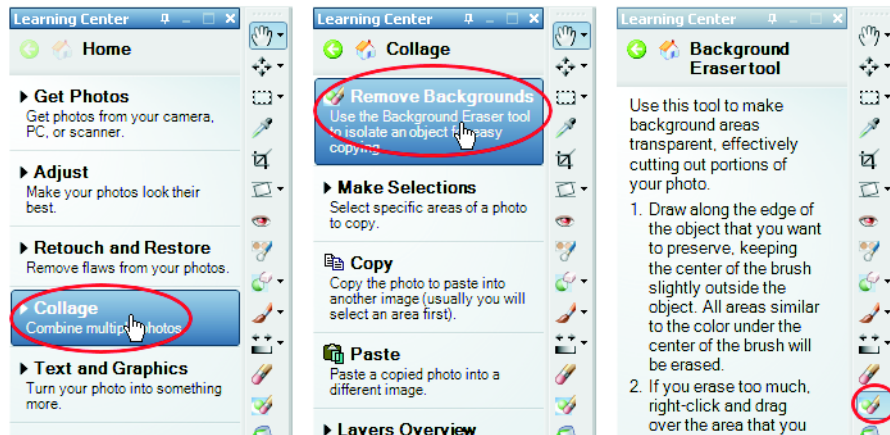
Learning Center

Home

Get Photos
Get photos from your camera, PC, or scanner.

Adjust
Make your photos look their best.

Retouch and Restore
Remove flaws from your photos.

Collage
Combine multip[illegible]hotos

Text and Graphics
Turn your photo into something more.

Learning Center

Collage

Remove Backgrounds
Use the Background Eraser tool to isolate an object f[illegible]easy copying

Make Selections
Select specific areas of a photo to copy.

Copy
Copy the photo to paste into another image (usually you will select an area first).

Paste
Paste a copied photo into a different image.

Layers Overview

Learning Center

Background Eraser tool

Use this tool to make background areas transparent, effectively cutting out portions of your photo.

1. Draw along the edge of the object that you want to preserve, keeping the center of the brush slightly outside the object. All areas similar to the color under the center of the brush will be erased.

2. If you erase too much, right-click and drag over the area that you